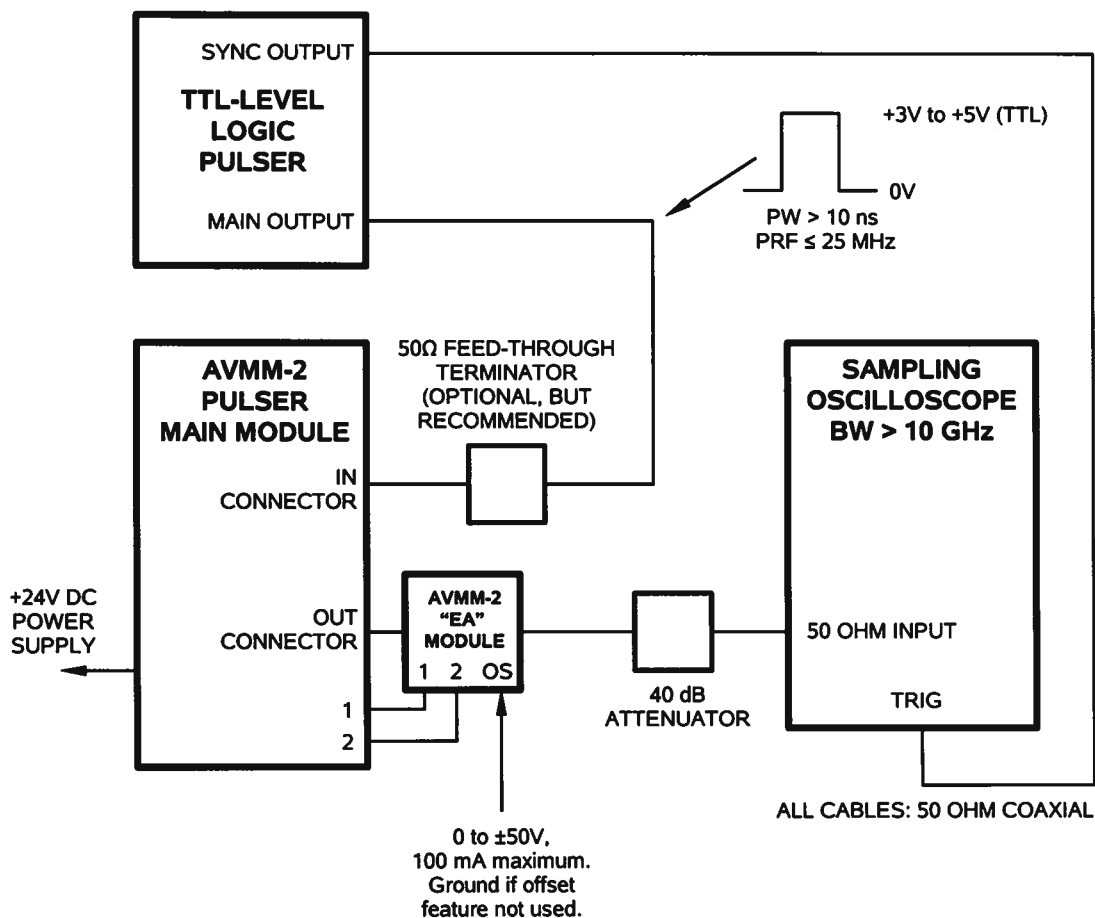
SYNC OUTPUT

TTL-LEVEL LOGIC PULSER

MAIN OUTPUT

+3V to +5V (TTL)

0V

PW > 10 ns
PRF ≤ 25 MHz

AVMM-2 PULSER MAIN MODULE

50Ω FEED-THROUGH TERMINATOR (OPTIONAL, BUT RECOMMENDED)

SAMPLING OSCILLOSCOPE BW > 10 GHz

IN CONNECTOR

+24V DC POWER SUPPLY

OUT CONNECTOR

AVMM-2 "EA" MODULE

1 2 OS

50 OHM INPUT

1

2

40 dB ATTENUATOR

TRIG

ALL CABLES: 50 OHM COAXIAL

0 to ±50V, 100 mA maximum. Ground if offset feature not used.